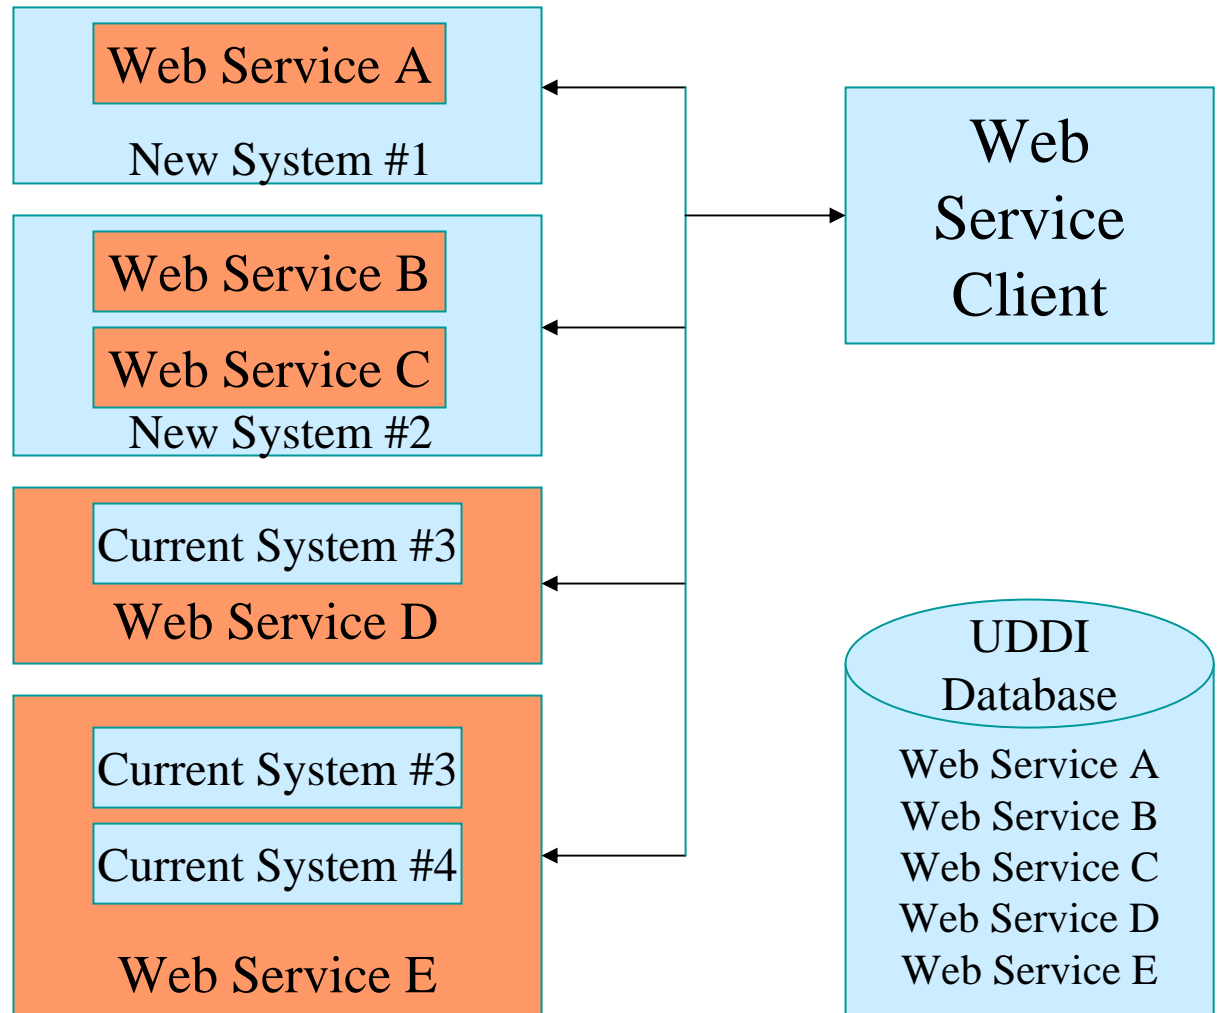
Web Service A
New System #1

Web Service B
Web Service C
New System #2

Current System #3
Web Service D

Current System #3
Current System #4
Web Service E

Web Service Client

UDDI Database
Web Service A
Web Service B
Web Service C
Web Service D
Web Service E